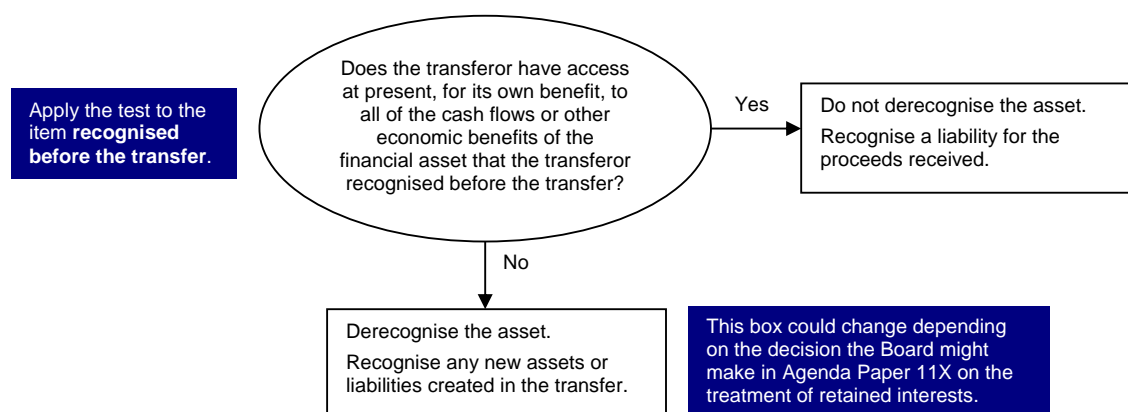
Apply the test to the item **recognised before the transfer**.

Does the transferor have access at present, for its own benefit, to all of the cash flows or other economic benefits of the financial asset that the transferor recognised before the transfer?

Yes

Do not derecognise the asset.

Recognise a liability for the proceeds received.

No

Derecognise the asset.

Recognise any new assets or liabilities created in the transfer.

This box could change depending on the decision the Board might make in Agenda Paper 11X on the treatment of retained interests.